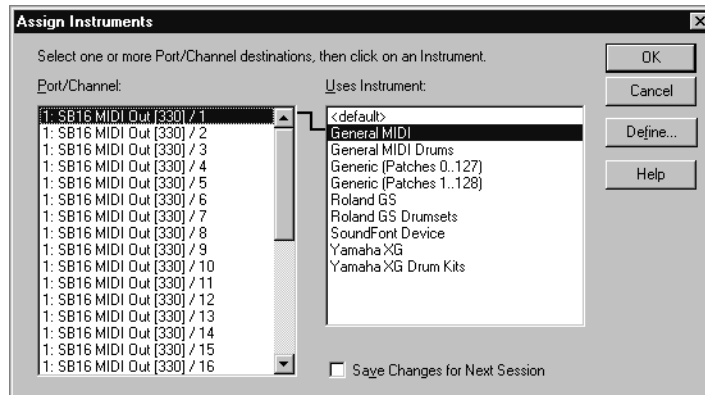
Assign Instruments

Select one or more Port/Channel destinations, then click on an Instrument.

Port/Channel:

1: SB16 MIDI Out [330] / 1
1: SB16 MIDI Out [330] / 2
1: SB16 MIDI Out [330] / 3
1: SB16 MIDI Out [330] / 4
1: SB16 MIDI Out [330] / 5
1: SB16 MIDI Out [330] / 6
1: SB16 MIDI Out [330] / 7
1: SB16 MIDI Out [330] / 8
1: SB16 MIDI Out [330] / 9
1: SB16 MIDI Out [330] / 10
1: SB16 MIDI Out [330] / 11
1: SB16 MIDI Out [330] / 12
1: SB16 MIDI Out [330] / 13
1: SB16 MIDI Out [330] / 14
1: SB16 MIDI Out [330] / 15
1: SB16 MIDI Out [330] / 16

Uses Instrument:

<default>
General MIDI
General MIDI Drums
Generic (Patches 0..127)
Generic (Patches 1..128)
Roland GS
Roland GS Drumsets
SoundFont Device
Yamaha XG
Yamaha XG Drum Kits

OK
Cancel
Define...
Help

Save Changes for Next Session